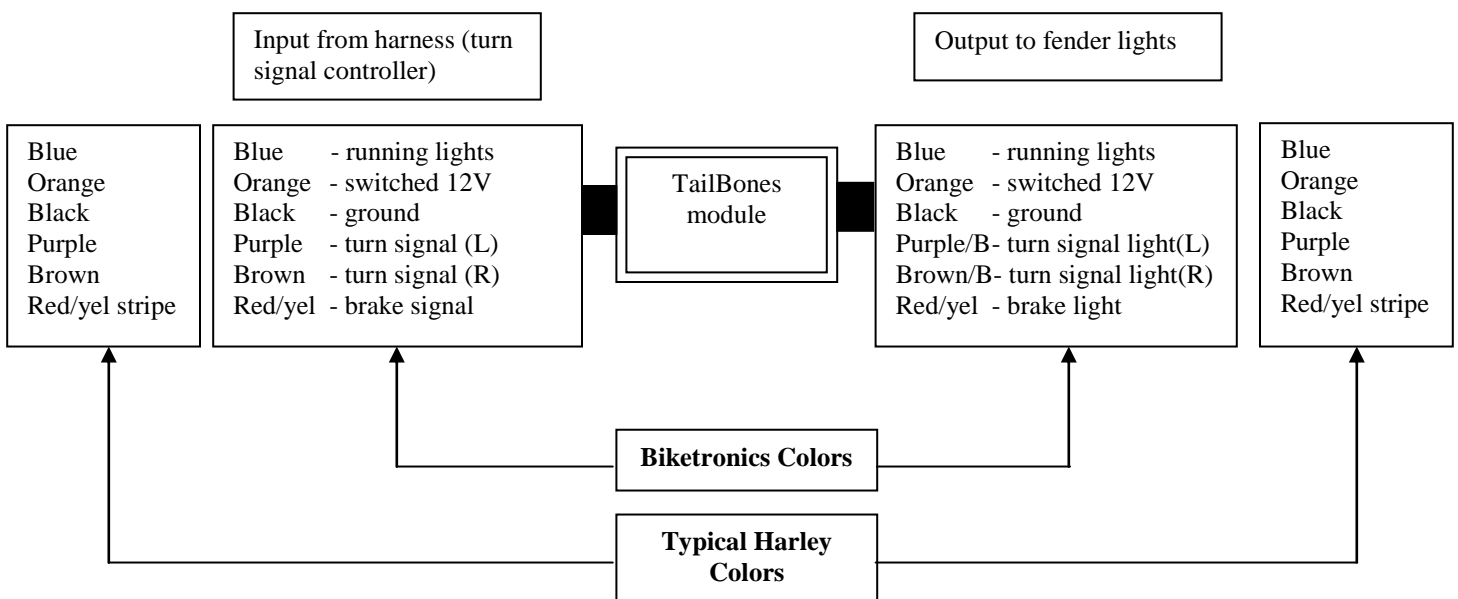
Input from harness (turn signal controller)

Output to fender lights

Blue
Orange
Black
Purple
Brown
Red/yel stripe

Blue - running lights
Orange - switched 12V
Black - ground
Purple - turn signal (L)
Brown - turn signal (R)
Red/yel - brake signal

TailBones module

Blue - running lights
Orange - switched 12V
Black - ground
Purple/B- turn signal light(L)
Brown/B- turn signal light(R)
Red/yel - brake light

Blue
Orange
Black
Purple
Brown
Red/yel stripe

**Biketronics Colors**

**Typical Harley Colors**